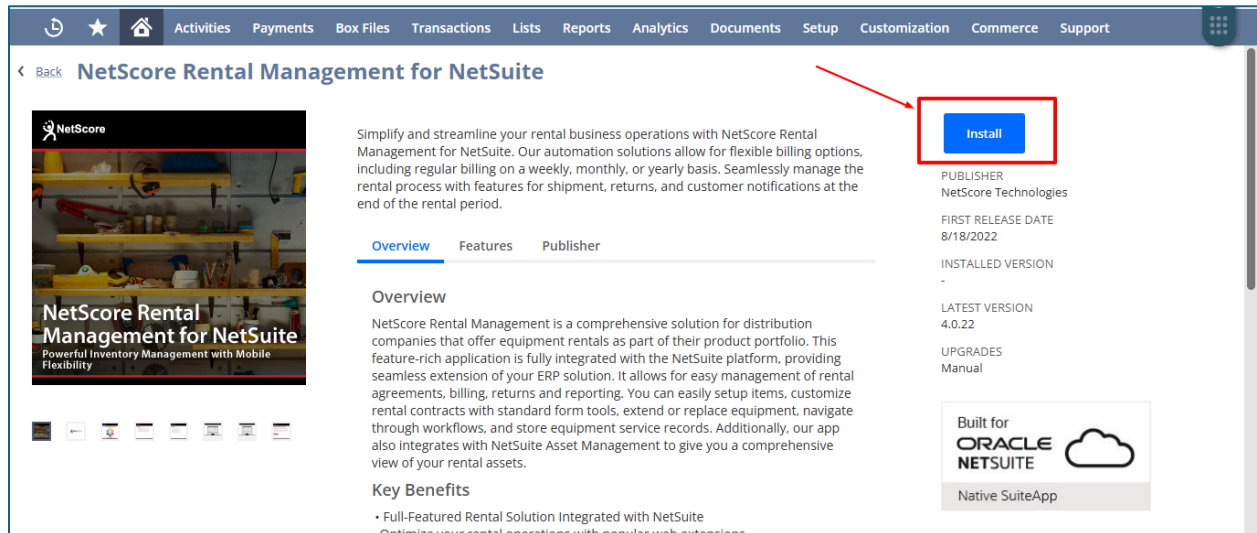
Activities Payments Box Files Transactions Lists Reports Analytics Documents Setup Customization Commerce Support

Back NetScore Rental Management for NetSuite

NetScore

NetScore Rental Management for NetSuite
Powerful Inventory Management with Mobile Flexibility

Simplify and streamline your rental business operations with NetScore Rental Management for NetSuite. Our automation solutions allow for flexible billing options, including regular billing on a weekly, monthly, or yearly basis. Seamlessly manage the rental process with features for shipment, returns, and customer notifications at the end of the rental period.

Overview Features Publisher

Overview

NetScore Rental Management is a comprehensive solution for distribution companies that offer equipment rentals as part of their product portfolio. This feature-rich application is fully integrated with the NetSuite platform, providing seamless extension of your ERP solution. It allows for easy management of rental agreements, billing, returns and reporting. You can easily setup items, customize rental contracts with standard form tools, extend or replace equipment, navigate through workflows, and store equipment service records. Additionally, our app also integrates with NetSuite Asset Management to give you a comprehensive view of your rental assets.

Key Benefits

• Full-Featured Rental Solution Integrated with NetSuite

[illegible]

Install

PUBLISHER
NetScore Technologies

FIRST RELEASE DATE
8/18/2022

INSTALLED VERSION
-

LATEST VERSION
4.0.22

UPGRADES
Manual

Built for
ORACLE
NETSUITE

Native SuiteApp